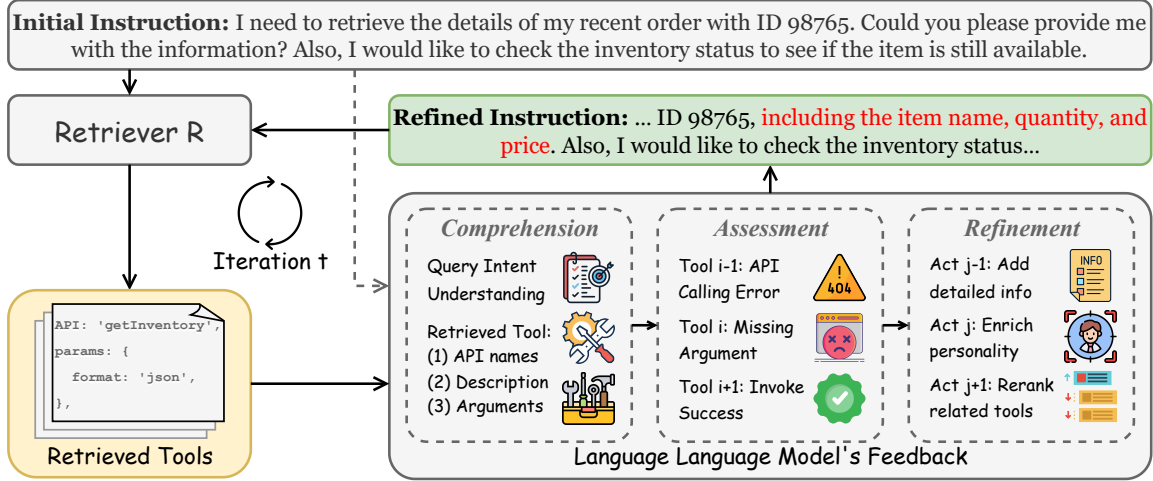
**Initial Instruction:** I need to retrieve the details of my recent order with ID 98765. Could you please provide me with the information? Also, I would like to check the inventory status to see if the item is still available.

Retriever R

**Refined Instruction:** ... ID 98765, including the item name, quantity, and price. Also, I would like to check the inventory status...

Iteration t

API: 'getInventory',
params: {
format: 'json',
},

Retrieved Tools

*Comprehension*

Query Intent Understanding

Retrieved Tool:
(1) API names
(2) Description
(3) Arguments

*Assessment*

Tool i-1: API Calling Error

404

Tool i: Missing Argument

Tool i+1: Invoke Success

*Refinement*

Act j-1: Add detailed info

INFO

Act j: Enrich personality

Act j+1: Rerank related tools

Language Language Model's Feedback